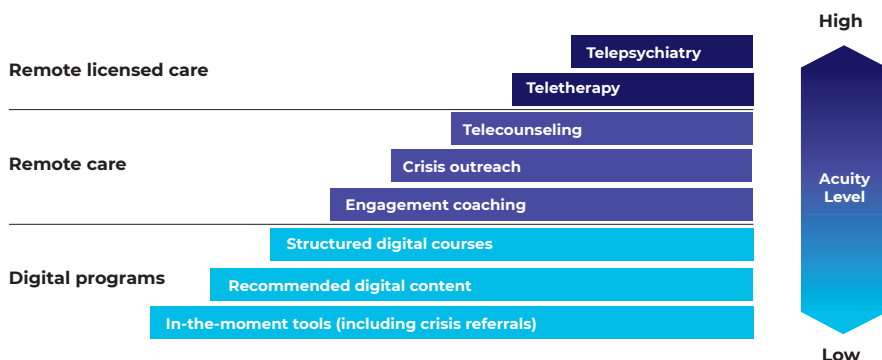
High

Remote licensed care

Telepsychiatry

Teletherapy

Remote care

Telecounseling

Crisis outreach

Engagement coaching

Digital programs

Structured digital courses

Recommended digital content

In-the-moment tools (including crisis referrals)

Acuity Level

Low